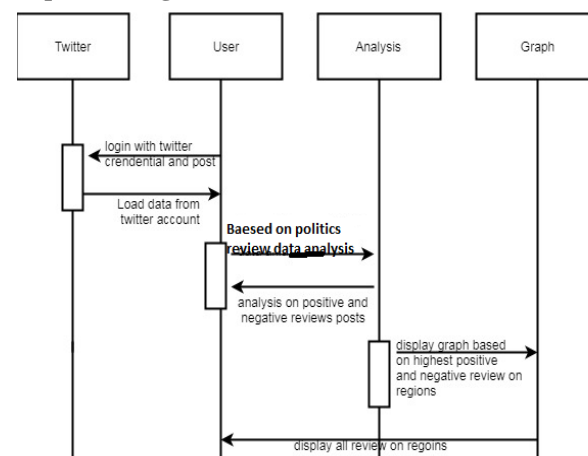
Twitter

User

Analysis

Graph

login with twitter crendential and post

Load data from twitter account

Baesed on politics review data analysis

analysis on positive and negative reviews posts

display graph based on highest positive and negative review on regions

display all review on regoins